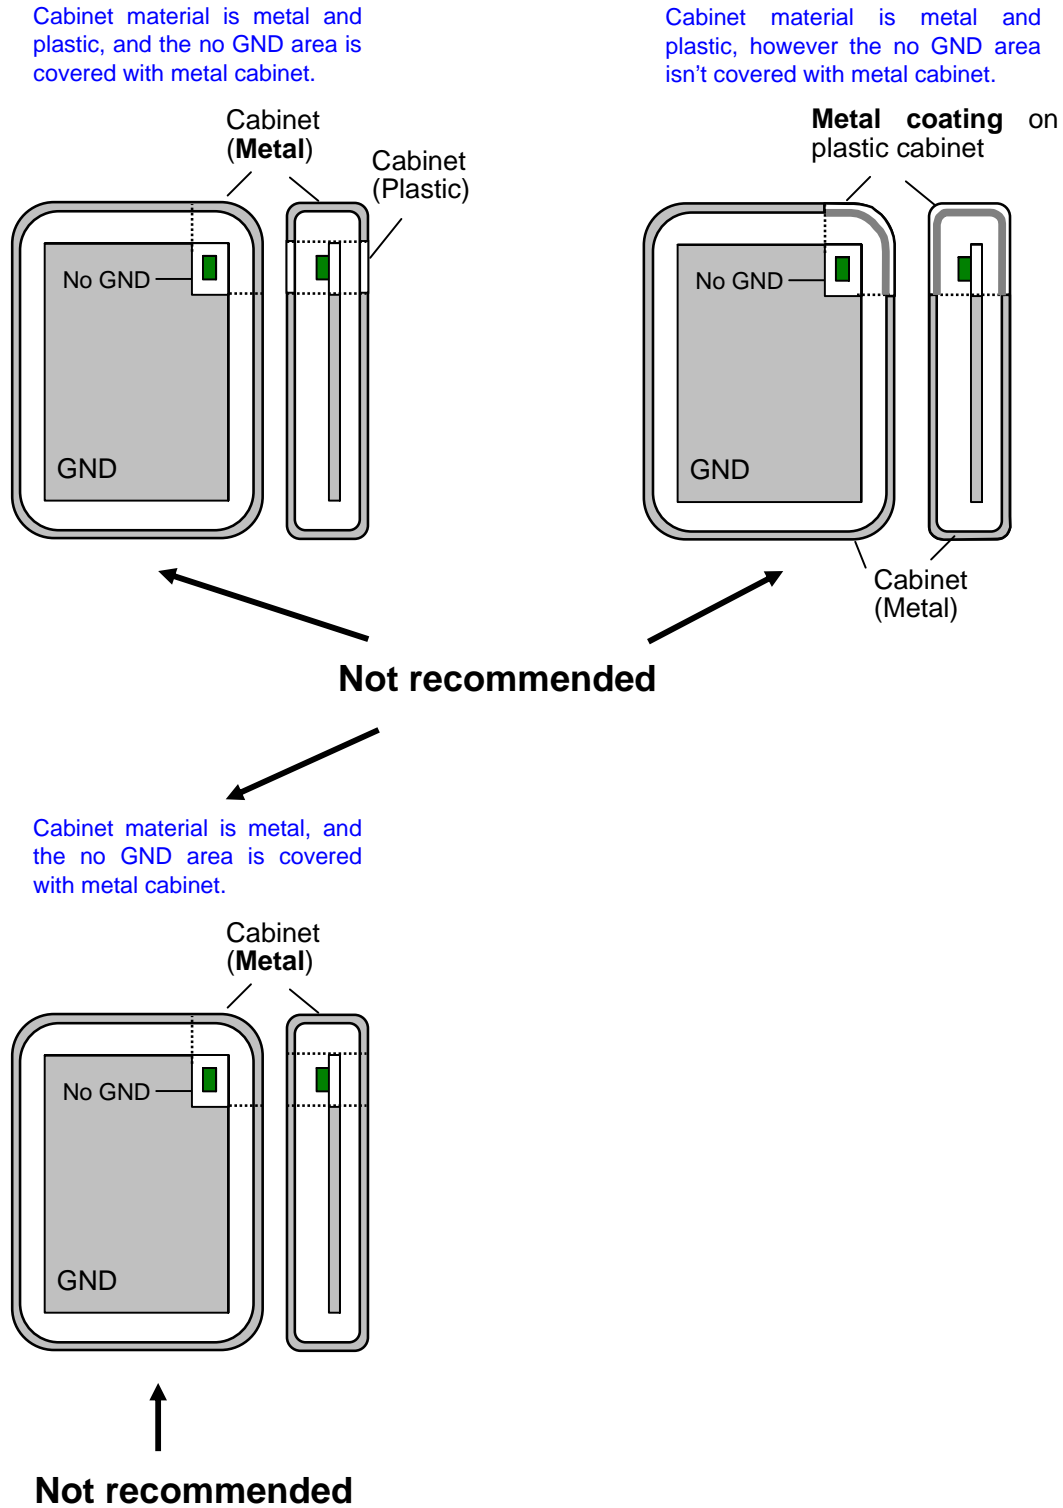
Cabinet material is metal and plastic, and the no GND area is covered with metal cabinet.

Cabinet (**Metal**)

Cabinet (Plastic)

No GND

GND

Cabinet material is metal and plastic, however the no GND area isn't covered with metal cabinet.

**Metal coating** on plastic cabinet

No GND

GND

Cabinet (Metal)

**Not recommended**

Cabinet material is metal, and the no GND area is covered with metal cabinet.

Cabinet (**Metal**)

No GND

GND

**Not recommended**